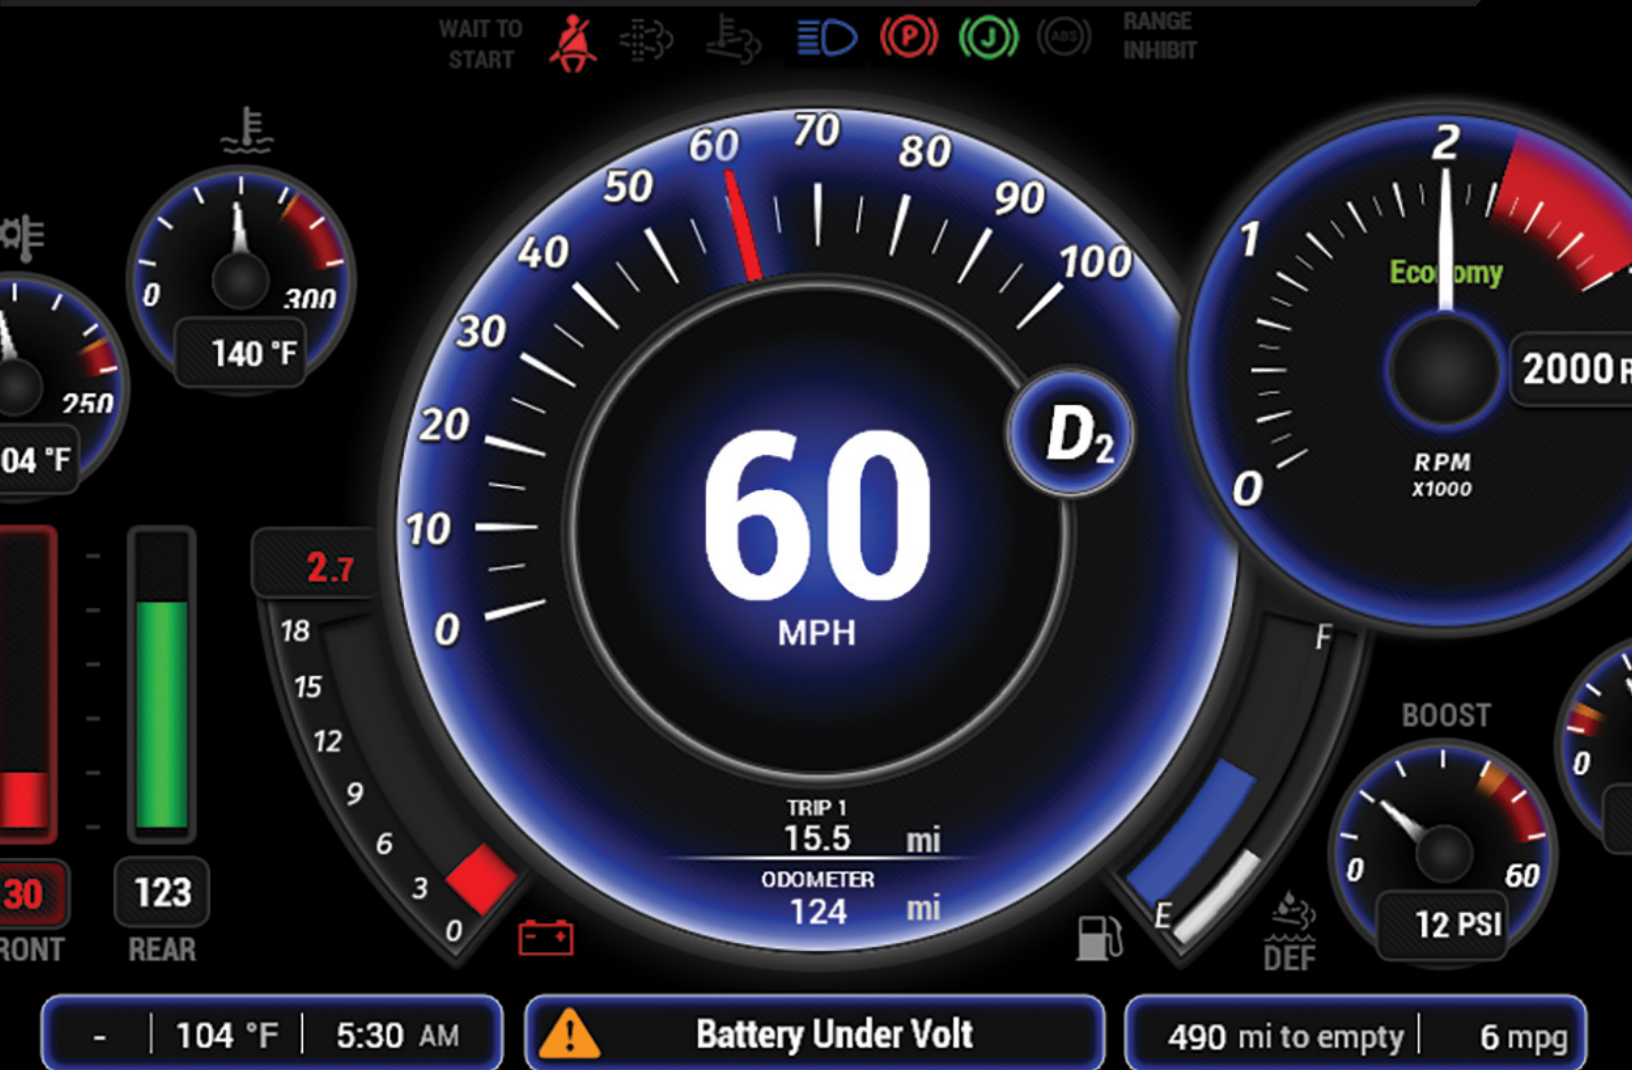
WAIT TO START

RANGE INHIBIT

0
300
140 °F

250
04 °F

60
MPH

0
10
20
30
40
50
60
70
80
90
100

D2

2
1
0
Eco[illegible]my
2000 R
RPM
X1000

2.7
18
15
12
9
6
3
0

30
RONT

123
REAR

TRIP 1
15.5 mi
ODOMETER
124 mi

F
E
DEF

BOOST
0
60
12 PSI

0

- | 104 °F | 5:30 AM

Battery Under Volt

490 mi to empty | 6 mpg